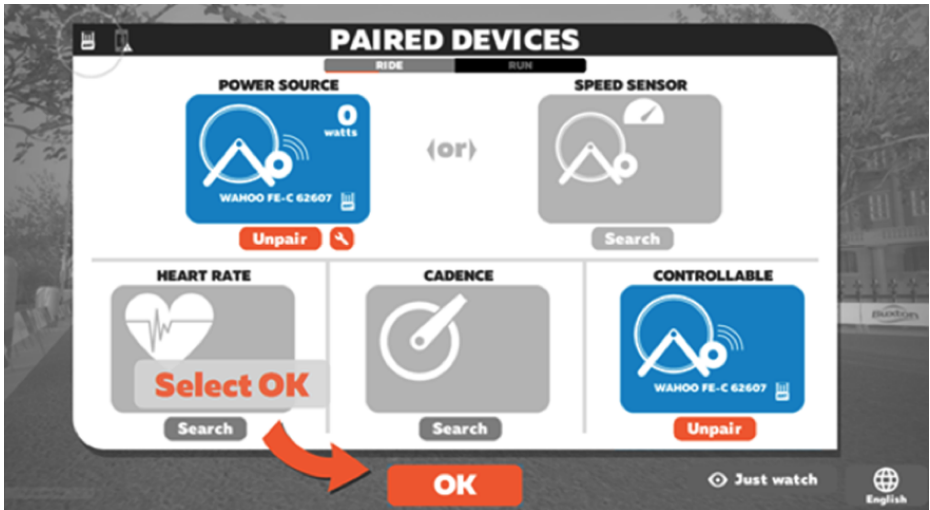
PAIRED DEVICES

RIDE RUN

POWER SOURCE

0 watts

WAHOO FE-C 62607

Unpair

(or)

SPEED SENSOR

Search

HEART RATE

Select OK

Search

CADENCE

Search

CONTROLLABLE

WAHOO FE-C 62607

Unpair

OK

Just watch

English

Buxton